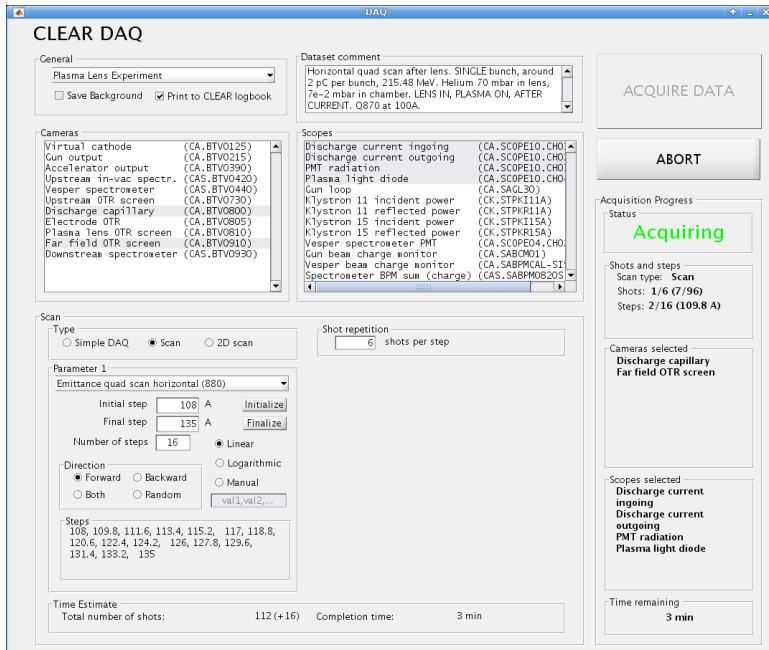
DAQ

CLEAR DAQ

General
Plasma Lens Experiment
Save Background
Print to CLEAR logbook

Dataset comment
Horizontal quad scan after lens. SINGLE bunch, around 2 pC per bunch, 215.48 MeV. Helium 70 mbar in lens, 7e-2 mbar in chamber. LENS IN, PLASMA ON, AFTER CURRENT. Q870 at 100A.

ACQUIRE DATA

ABORT

Cameras
| | |
|---|---|
| Virtual cathode | (CA.BTV0125) |
| Gun output | (CA.BTV0215) |
| Accelerator output | (CA.BTV0390) |
| Upstream in-vac spectr. | (CAS.BTV0420) |
| Vesper spectrometer | (CAS.BTV0440) |
| Upstream OTR screen | (CA.BTV0730) |
| Discharge capillary | (CA.BTV0800) |
| Electrode OTR | (CA.BTV0805) |
| Plasma lens OTR screen | (CA.BTV0810) |
| Far field OTR screen | (CA.BTV0910) |
| Downstream spectrometer | (CAS.BTV0930) |

Scopes
| | |
|---|---|
| Discharge current ingoing | (CA.SCOPE10.CH0 |
| Discharge current outgoing | (CA.SCOPE10.CH0 |
| PMT radiation | (CA.SCOPE10.CH0 |
| Plasma light diode | (CA.SCOPE10.CH0 |
| Gun loop | (CA.SAGL30) |
| Klystron 11 incident power | (CK.STPKI11A) |
| Klystron 11 reflected power | (CK.STPKR11A) |
| Klystron 15 incident power | (CK.STPKI15A) |
| Klystron 15 reflected power | (CK.STPKR15A) |
| Vesper spectrometer PMT | (CA.SCOPE04.CH0 |
| Gun beam charge monitor | (CA.SABCM01) |
| Vesper beam charge monitor | (CA.SABPMCAL-SI |
| Spectrometer BPM sum (charge) | (CAS.SABPM0820S |

Acquisition Progress
Status
Acquiring

Shots and steps
Scan type: Scan
Shots: 1/6 (7/96)
Steps: 2/16 (109.8 A)

Scan
Type
Simple DAQ  Scan  2D scan

Shot repetition
6 shots per step

Parameter 1
Emittance quad scan horizontal (880)
Initial step 108 A Initialize
Final step 135 A Finalize
Number of steps 16
Linear
Logarithmic
Manual
val1,val2,...
Direction
Forward  Backward
Both  Random

Steps
108, 109.8, 111.6, 113.4, 115.2, 117, 118.8, 120.6, 122.4, 124.2, 126, 127.8, 129.6, 131.4, 133.2, 135

Cameras selected
Discharge capillary
Far field OTR screen

Scopes selected
Discharge current ingoing
Discharge current outgoing
PMT radiation
Plasma light diode

Time Estimate
Total number of shots: 112 (+16)  Completion time: 3 min

Time remaining
3 min